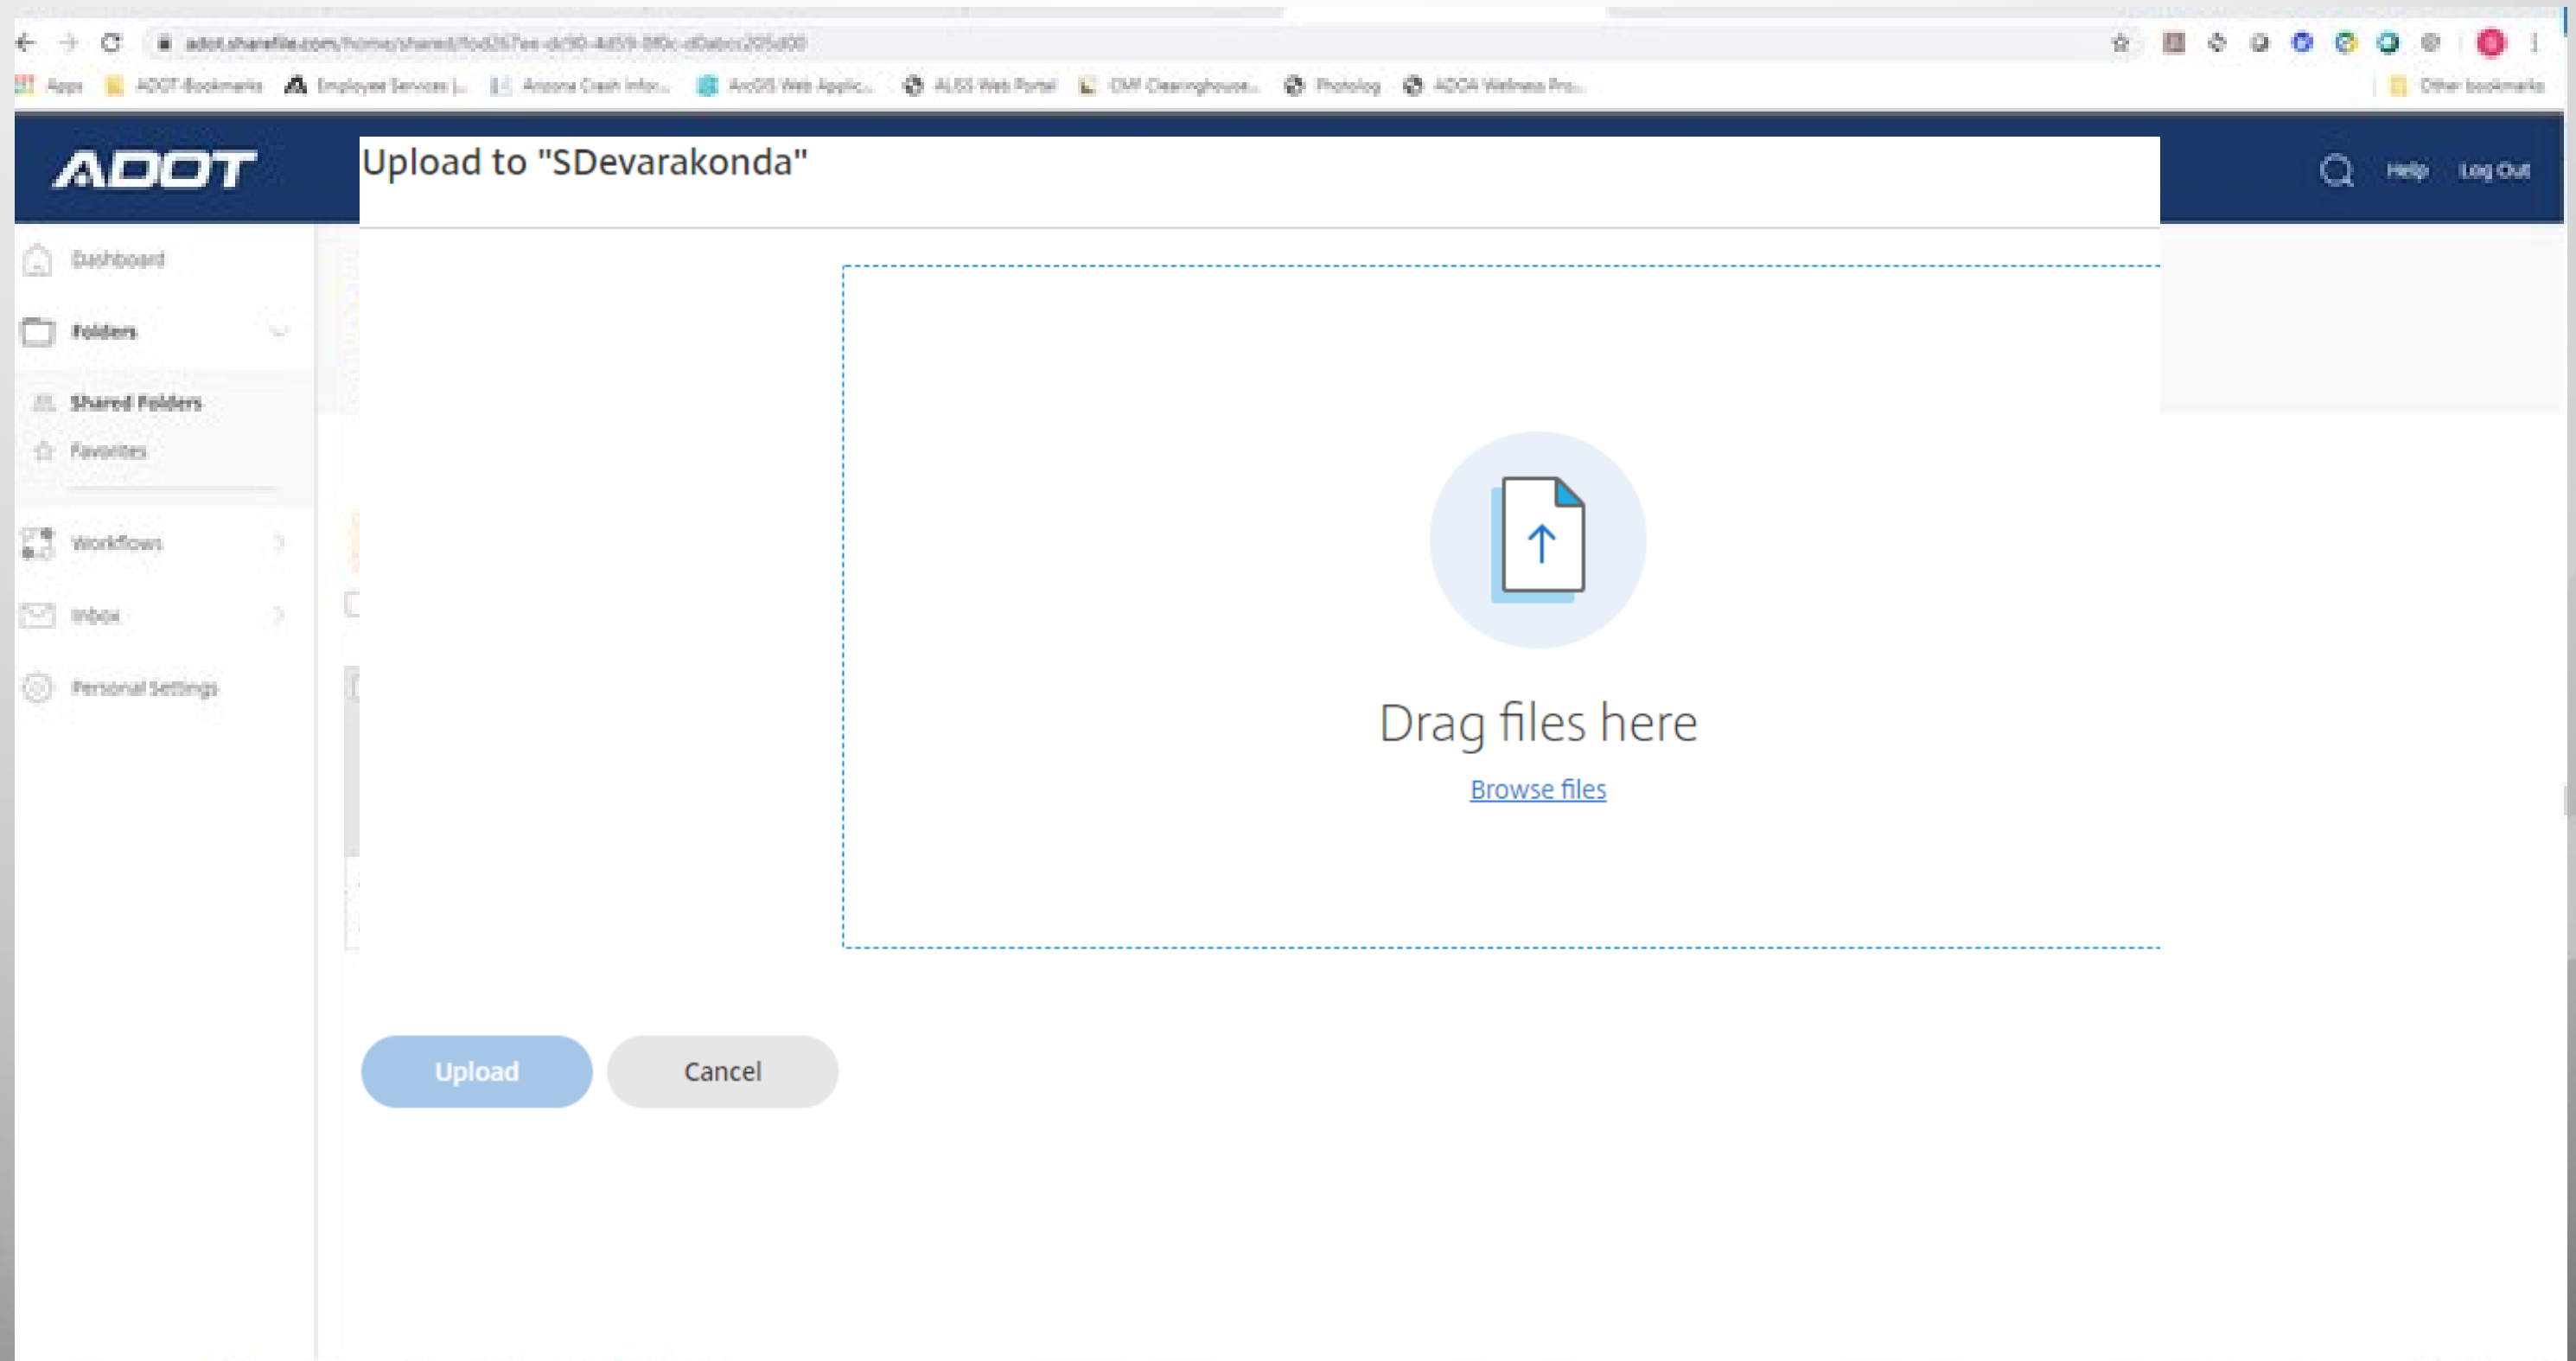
adot.sharefile.com/home/shared/fod267ee-dc90-4d59-8f0c-d0abcc205d00

Apps ADOT Bookmarks Employee Services |... Arizona Crash Infor... ArcGIS Web Applic... ALISS Web Portal CMF Clearinghouse... Photolog ADOA Wellness Pro... Other bookmarks

ADOT

Upload to "SDevarakonda"

Help Log Out

Dashboard

Folders

Shared Folders

Favorites

Workflows

Inbox

Personal Settings

Drag files here

Browse files

Upload

Cancel